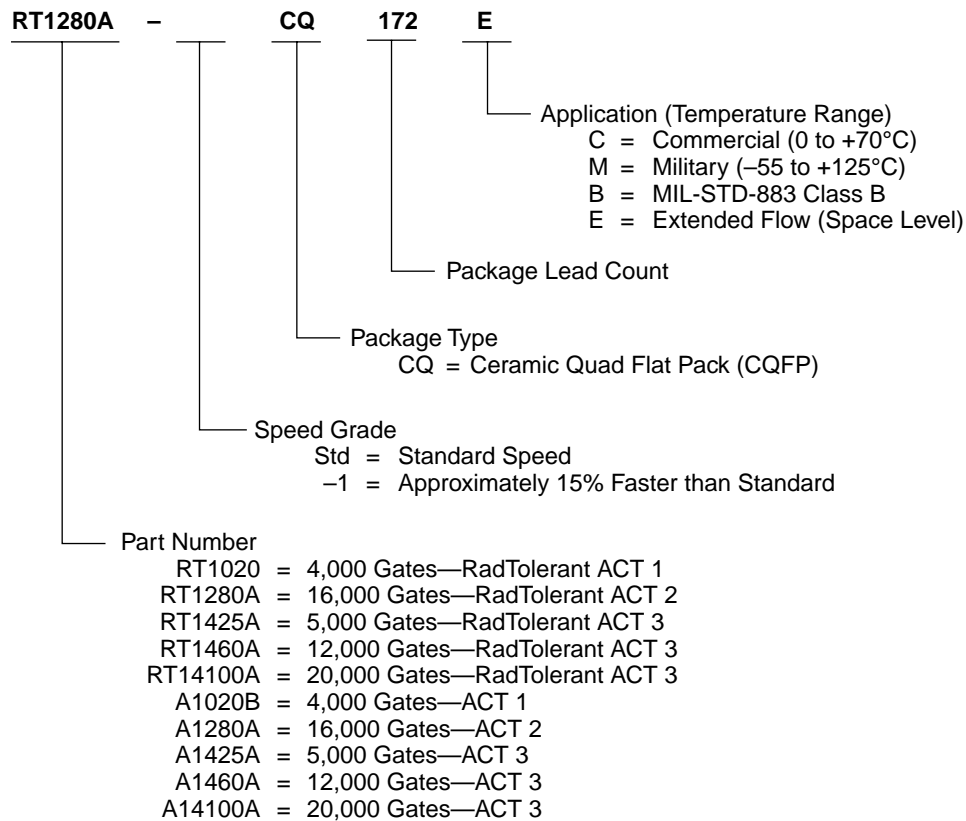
RT1280A – CQ 172 E

Application (Temperature Range)
C = Commercial (0 to +70°C)
M = Military (–55 to +125°C)
B = MIL-STD-883 Class B
E = Extended Flow (Space Level)

Package Lead Count

Package Type
CQ = Ceramic Quad Flat Pack (CQFP)

Speed Grade
Std = Standard Speed
–1 = Approximately 15% Faster than Standard

Part Number
RT1020 = 4,000 Gates—RadTolerant ACT 1
RT1280A = 16,000 Gates—RadTolerant ACT 2
RT1425A = 5,000 Gates—RadTolerant ACT 3
RT1460A = 12,000 Gates—RadTolerant ACT 3
RT14100A = 20,000 Gates—RadTolerant ACT 3
A1020B = 4,000 Gates—ACT 1
A1280A = 16,000 Gates—ACT 2
A1425A = 5,000 Gates—ACT 3
A1460A = 12,000 Gates—ACT 3
A14100A = 20,000 Gates—ACT 3